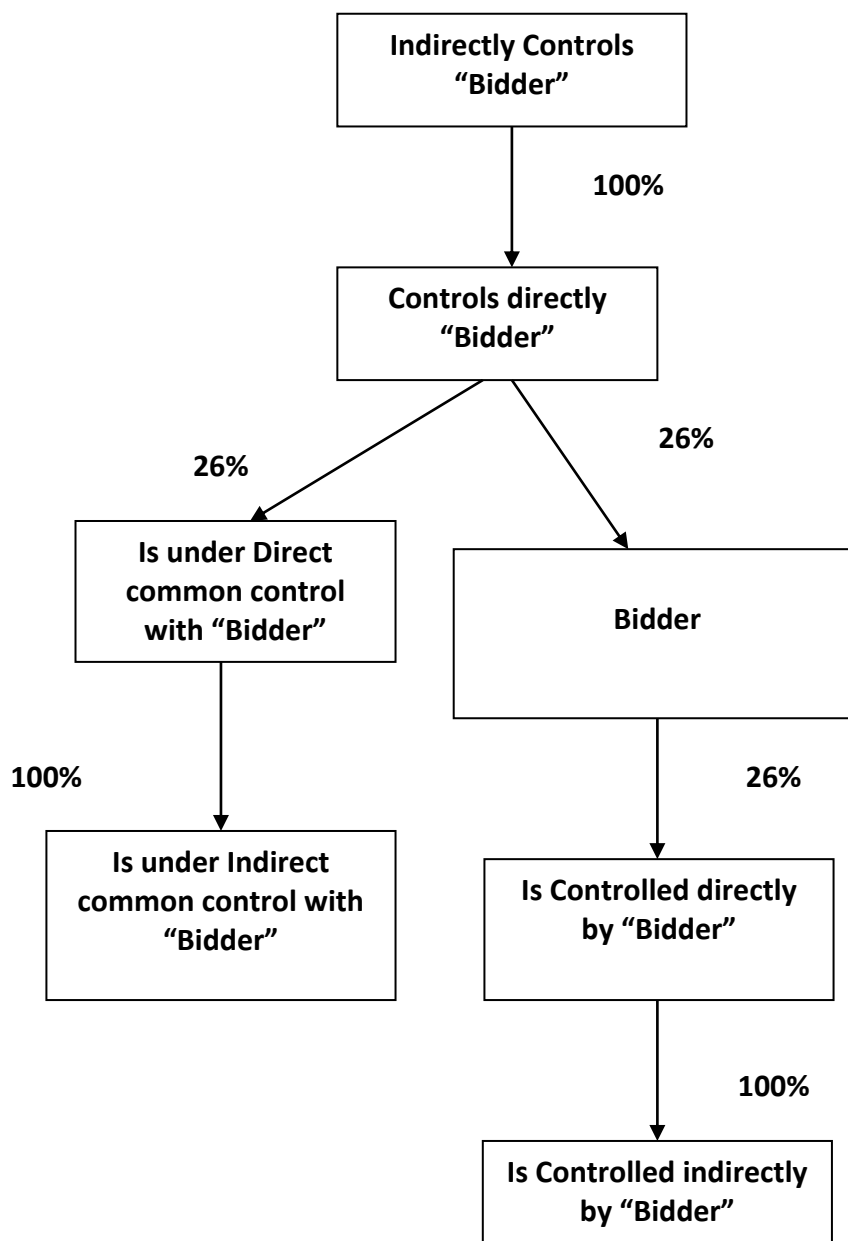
Indirectly Controls "Bidder"

100%

Controls directly "Bidder"

26%

26%

Is under Direct common control with "Bidder"

Bidder

100%

26%

Is under Indirect common control with "Bidder"

Is Controlled directly by "Bidder"

100%

Is Controlled indirectly by "Bidder"